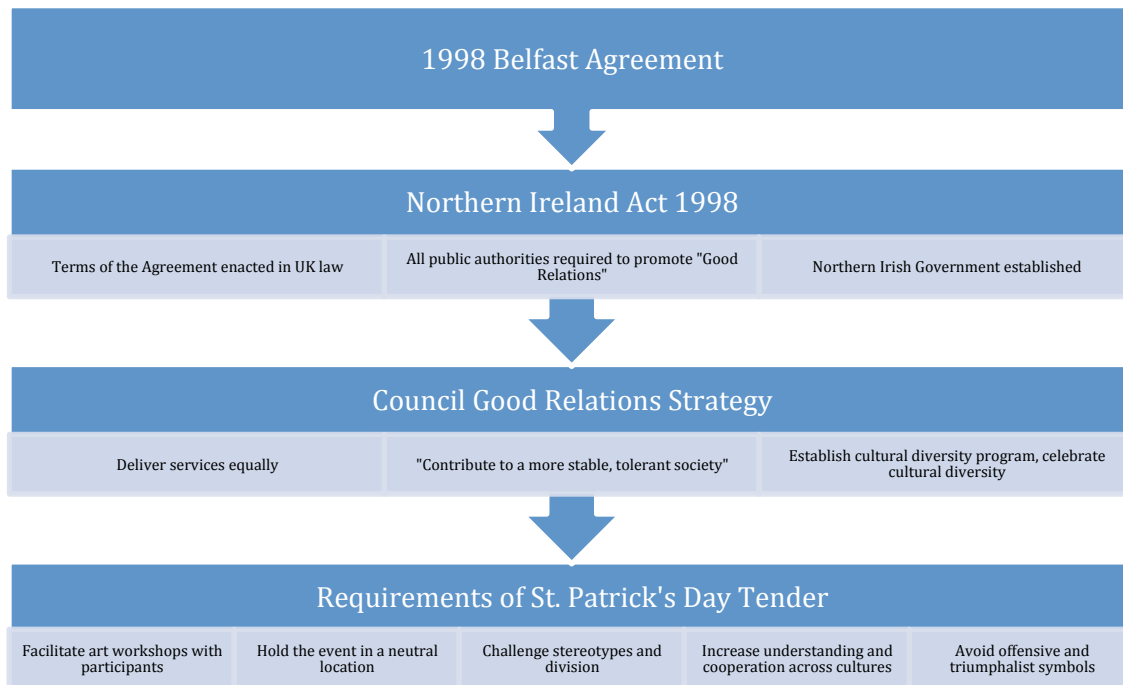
1998 Belfast Agreement

Northern Ireland Act 1998

Terms of the Agreement enacted in UK law

All public authorities required to promote "Good Relations"

Northern Irish Government established

Council Good Relations Strategy

Deliver services equally

"Contribute to a more stable, tolerant society"

Establish cultural diversity program, celebrate cultural diversity

Requirements of St. Patrick's Day Tender

Facilitate art workshops with participants

Hold the event in a neutral location

Challenge stereotypes and division

Increase understanding and cooperation across cultures

Avoid offensive and triumphalist symbols